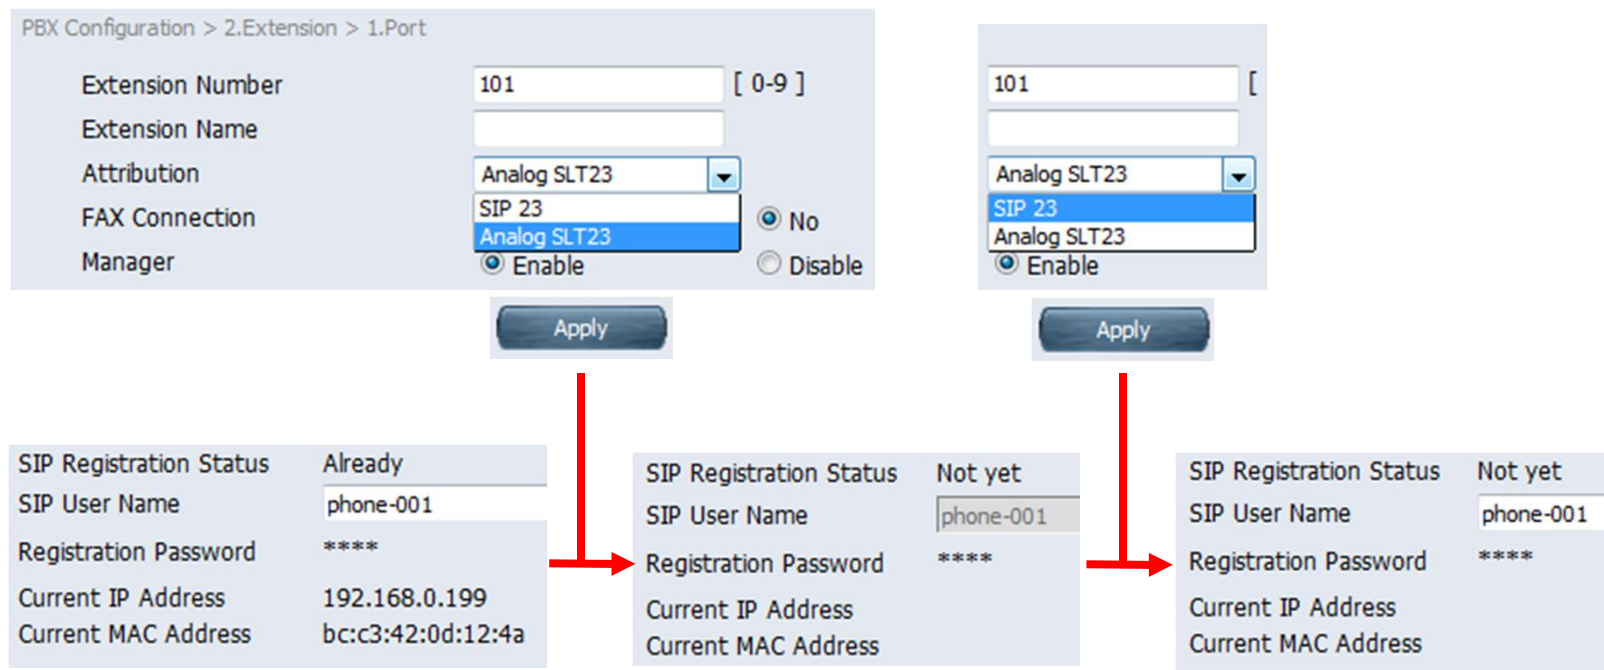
PBX Configuration > 2.Extension > 1.Port

Extension Number 101 [ 0-9 ]
Extension Name
Attribution Analog SLT23
SIP 23
Analog SLT23
FAX Connection No
Manager Enable Disable

Apply

101 [
Analog SLT23
SIP 23
Analog SLT23
Enable

Apply

SIP Registration Status Already
SIP User Name phone-001
Registration Password ****
Current IP Address 192.168.0.199
Current MAC Address bc:c3:42:0d:12:4a

SIP Registration Status Not yet
SIP User Name phone-001
Registration Password ****
Current IP Address
Current MAC Address

SIP Registration Status Not yet
SIP User Name phone-001
Registration Password ****
Current IP Address
Current MAC Address